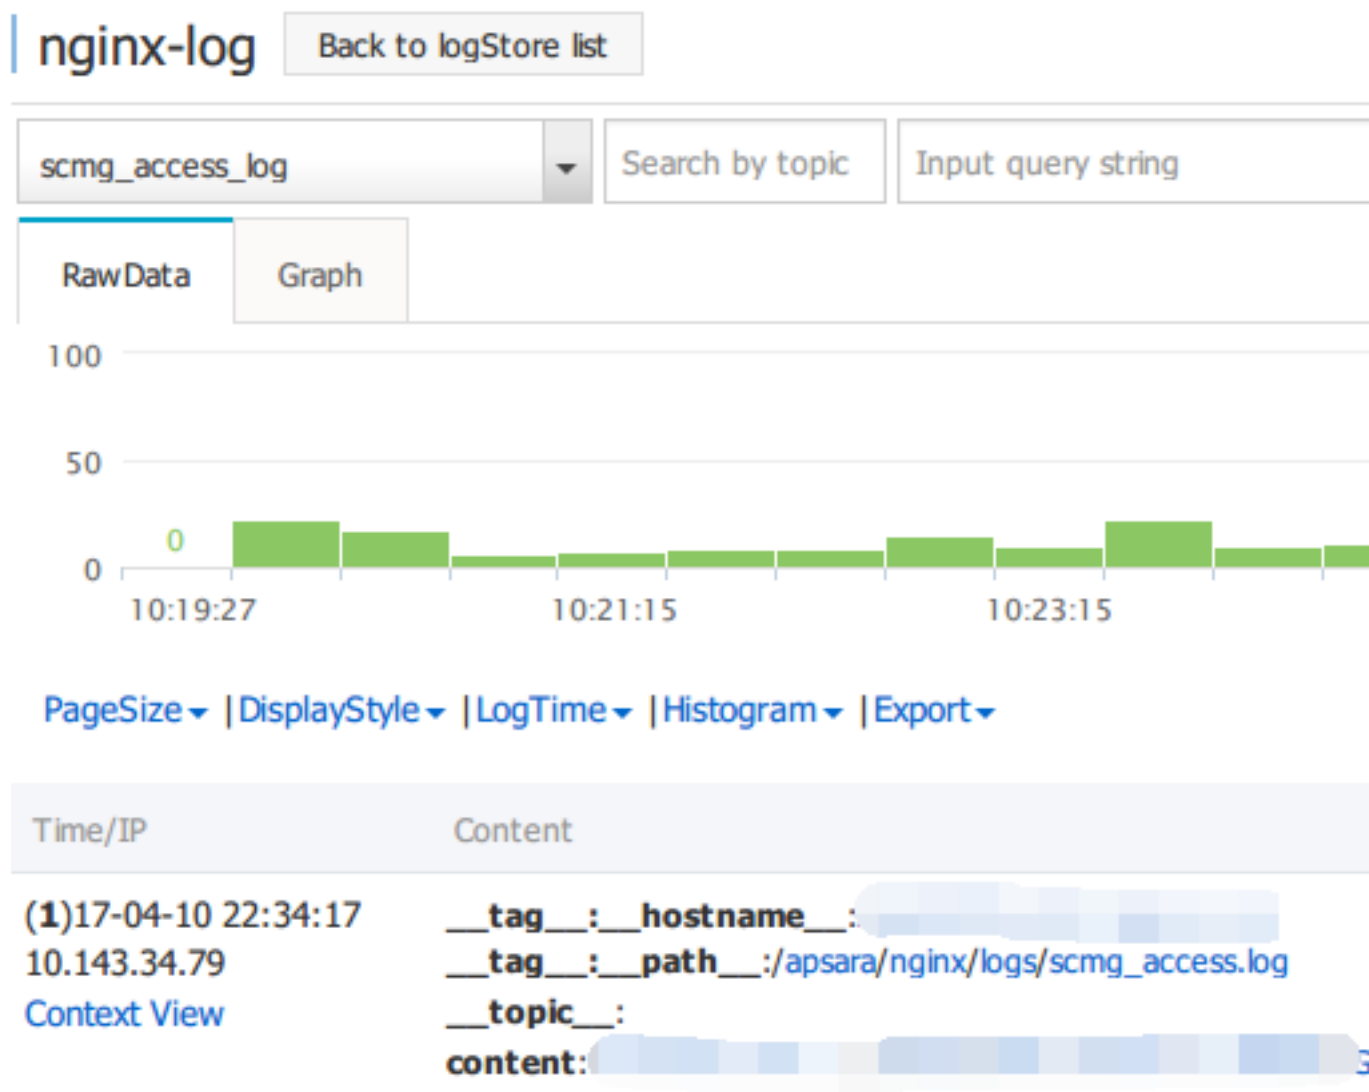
nginx-log Back to logStore list

scmg_access_log

Search by topic

Input query string

RawData Graph

100

50

0

0

10:19:27 10:21:15 10:23:15

PageSize | DisplayStyle | LogTime | Histogram | Export

| Time/IP | Content |
|---|---|
| (1)17-04-10 22:34:17 10.143.34.79 Context View | \_\_tag\_\_:\_\_hostname\_\_: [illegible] \_\_tag\_\_:\_\_path\_\_:/apsara/nginx/logs/scmg_access.log \_\_topic\_\_: content: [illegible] |